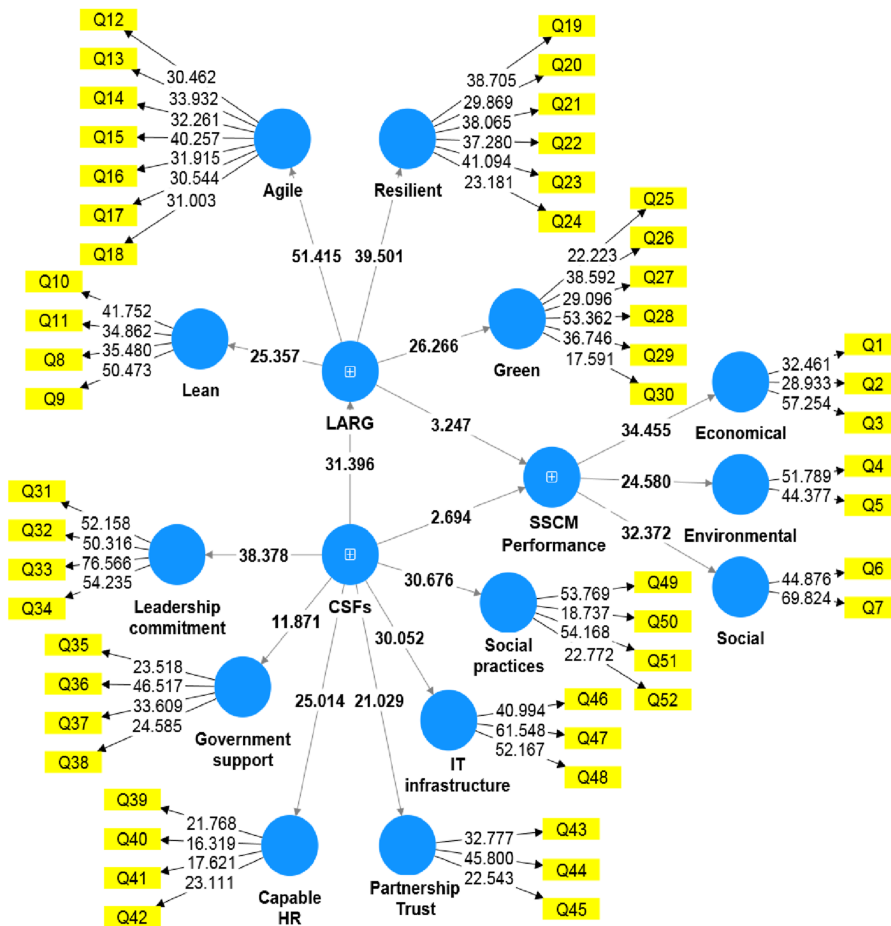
Q12
Q13
Q14
Q15
Q16
Q17
Q18
30.462
33.932
32.261
40.257
31.915
30.544
31.003
Agile

Q19
Q20
Q21
Q22
Q23
Q24
38.705
29.869
38.065
37.280
41.094
23.181
Resilient

51.415
39.501

Q10
Q11
Q8
Q9
41.752
34.862
35.480
50.473
Lean
25.357

LARG
26.266

Q25
Q26
Q27
Q28
Q29
Q30
22.223
38.592
29.096
53.362
36.746
17.591
Green

3.247
31.396

Q1
Q2
Q3
32.461
28.933
57.254
Economical
34.455

Q4
Q5
51.789
44.377
Environmental
24.580

SSCM Performance
2.694
32.372

Q6
Q7
44.876
69.824
Social

Q31
Q32
Q33
Q34
52.158
50.316
76.566
54.235
Leadership commitment
38.378

CSFs
30.676

Q49
Q50
Q51
Q52
53.769
18.737
54.168
22.772
Social practices

11.871
30.052

Q35
Q36
Q37
Q38
23.518
46.517
33.609
24.585
Government support

25.014
21.029

Q46
Q47
Q48
40.994
61.548
52.167
IT infrastructure

Q39
Q40
Q41
Q42
21.768
16.319
17.621
23.111
Capable HR

Q43
Q44
Q45
32.777
45.800
22.543
Partnership Trust